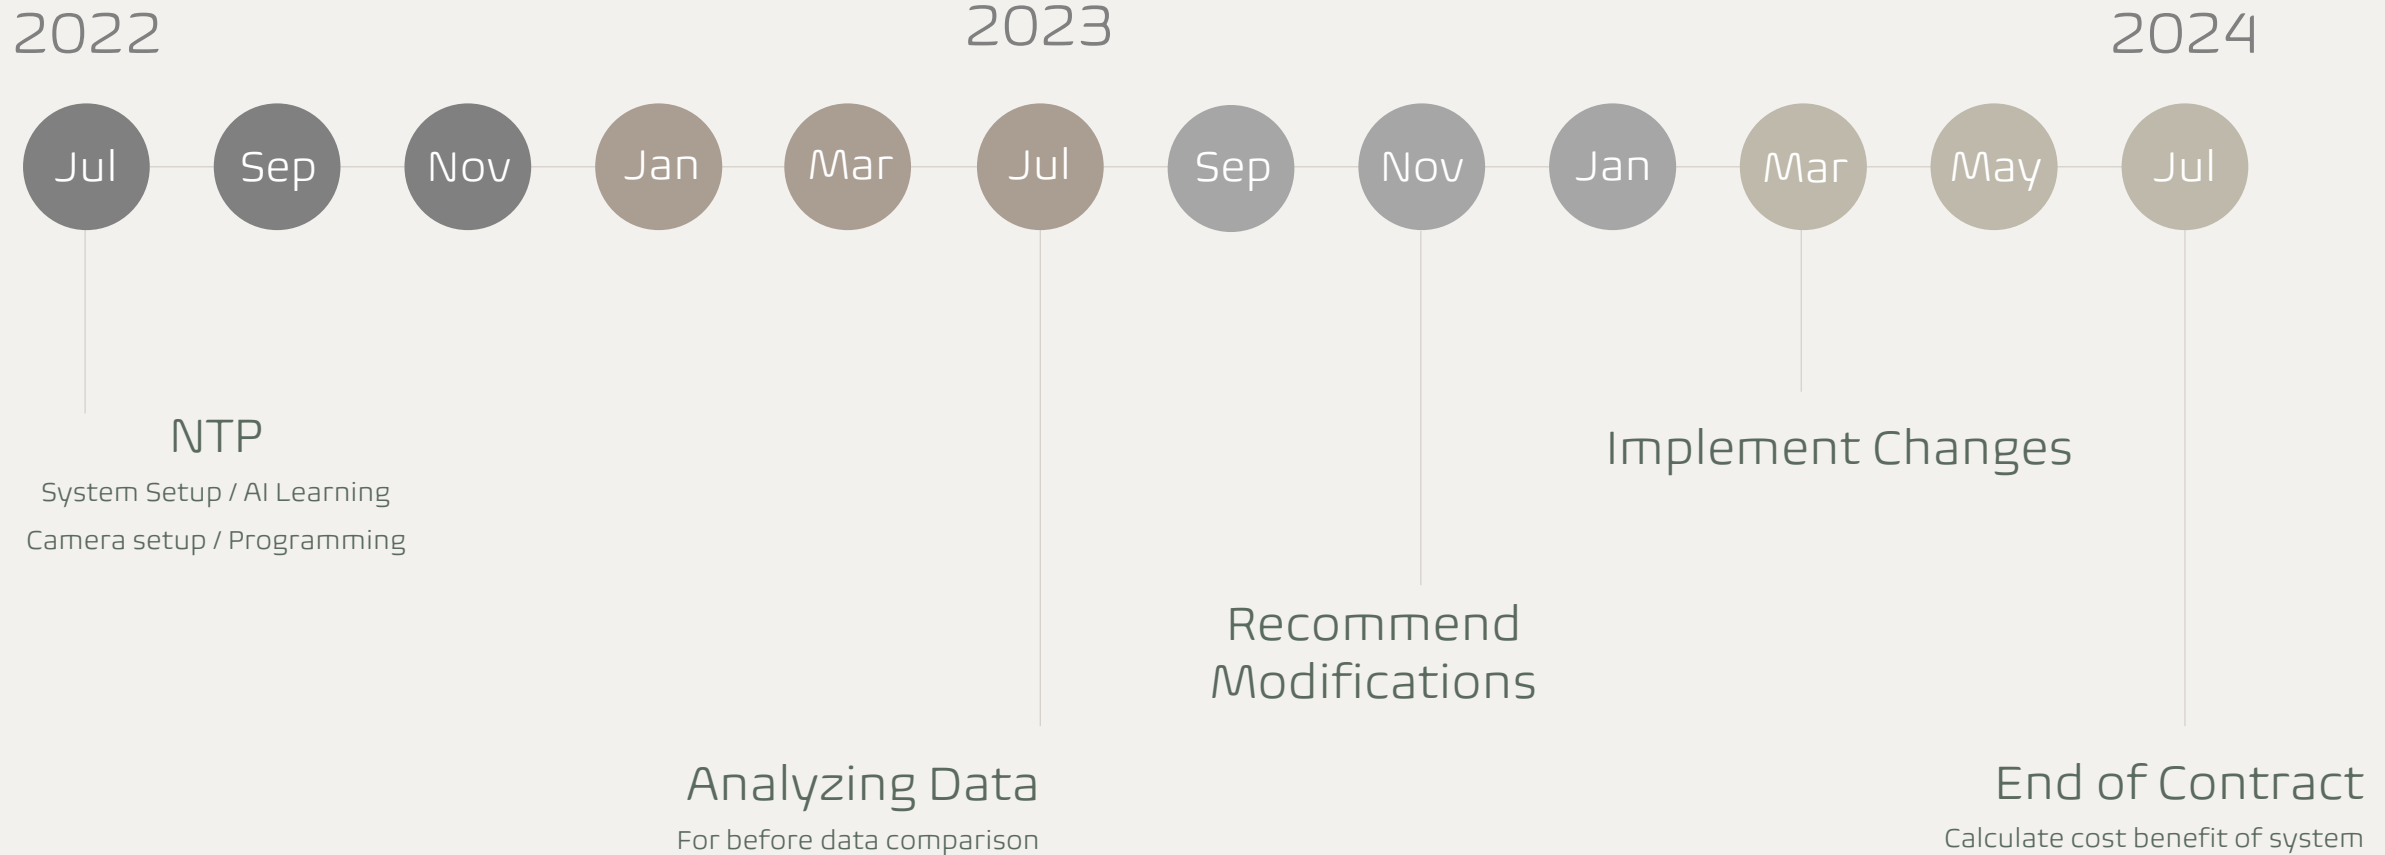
2022

2023

2024

Jul Sep Nov Jan Mar Jul Sep Nov Jan Mar May Jul

NTP
System Setup / AI Learning
Camera setup / Programming

Implement Changes

Recommend Modifications

Analyzing Data
For before data comparison

End of Contract
Calculate cost benefit of system